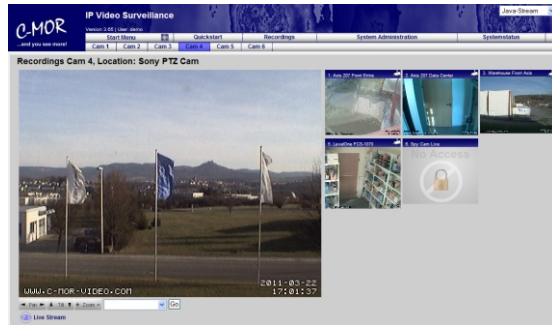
C-MOR
...and you see more!
IP Video Surveillance
Version 3.65 | User: demo
Java-Stream

Start Menu | Quickstart | Recordings | System Administration | Systemstatus
Cam 1 | Cam 2 | Cam 3 | Cam 4 | Cam 5 | Cam 6

Recordings Cam 4, Location: Sony PTZ Cam

WWW.C-MOR-VIDEO.COM
2011-03-22
17:01:37

1. Axis 207 Front Entra
2. Axis 207 Data Center
3. Warehouse Front Axis
5. LevelOne FCS-1070
6. Spy Cam Live
No Access

Go
Live Stream